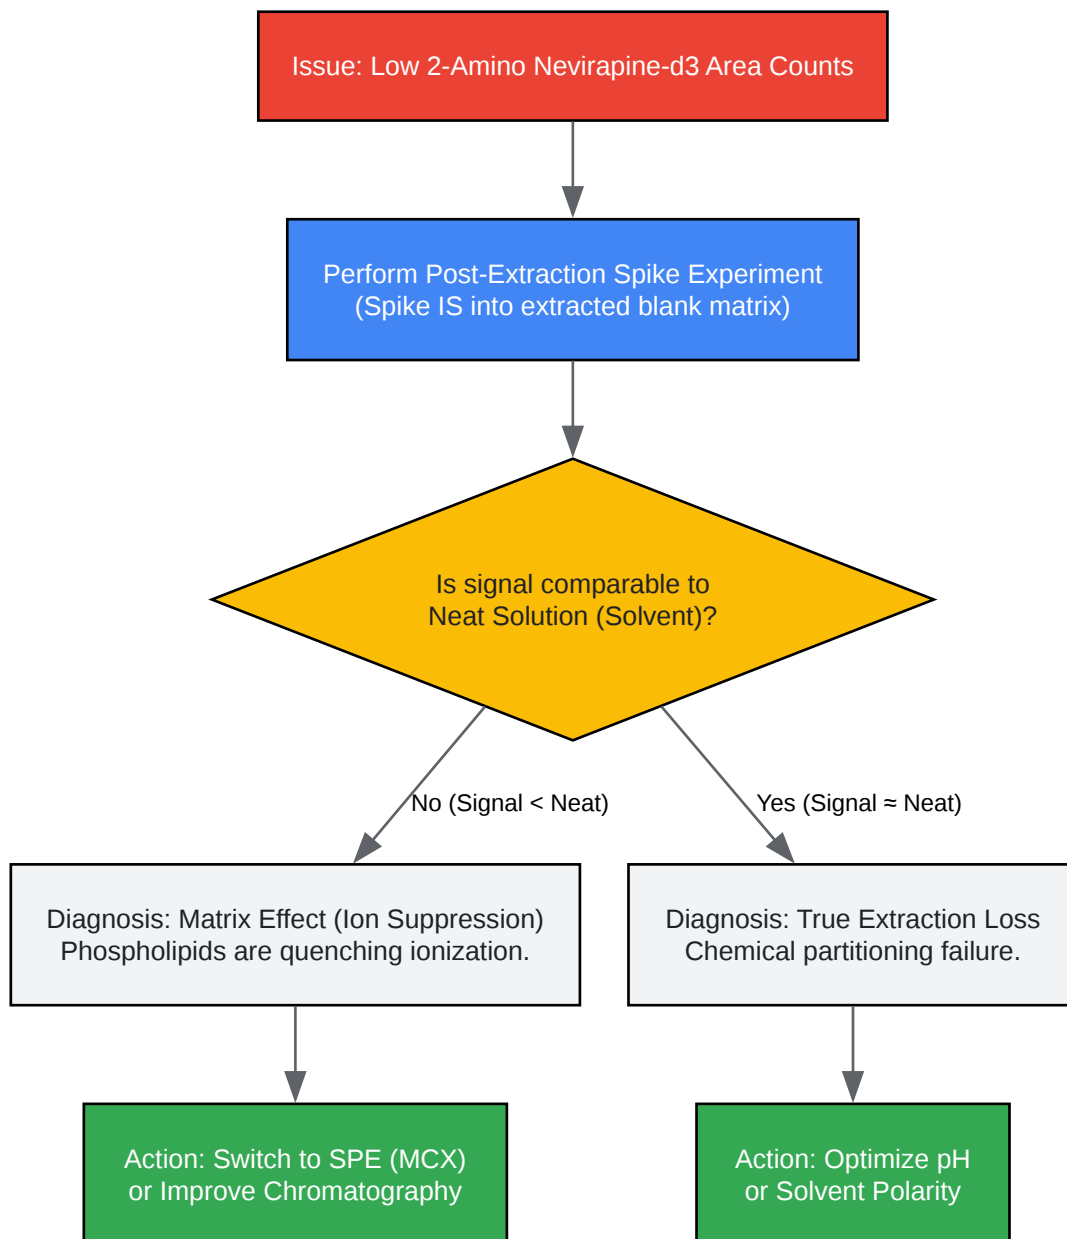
Issue: Low 2-Amino Nevirapine-d3 Area Counts

Perform Post-Extraction Spike Experiment
(Spike IS into extracted blank matrix)

Is signal comparable to
Neat Solution (Solvent)?

No (Signal < Neat)

Yes (Signal ≈ Neat)

Diagnosis: Matrix Effect (Ion Suppression)
Phospholipids are quenching ionization.

Diagnosis: True Extraction Loss
Chemical partitioning failure.

Action: Switch to SPE (MCX)
or Improve Chromatography

Action: Optimize pH
or Solvent Polarity